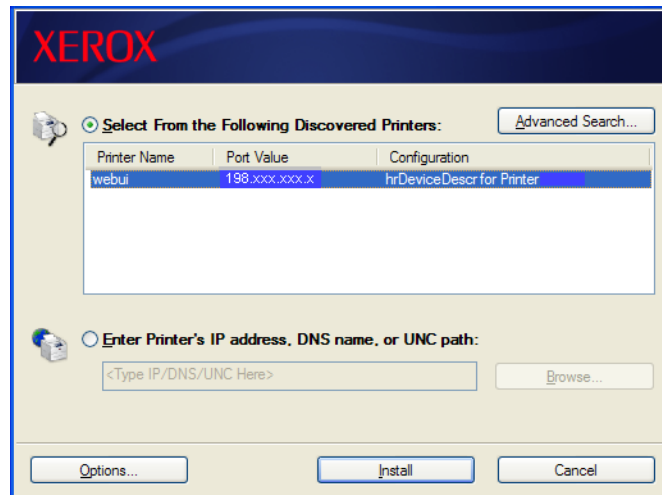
XEROX

Select From the Following Discovered Printers:

Advanced Search...

| Printer Name | Port Value | Configuration |
|---|---|---|
| webui | 198.xxx.xxx.x | hrDeviceDescr for Printer |

Enter Printer's IP address, DNS name, or UNC path:

<Type IP/DNS/UNC Here>

Browse...

Options...

Install

Cancel